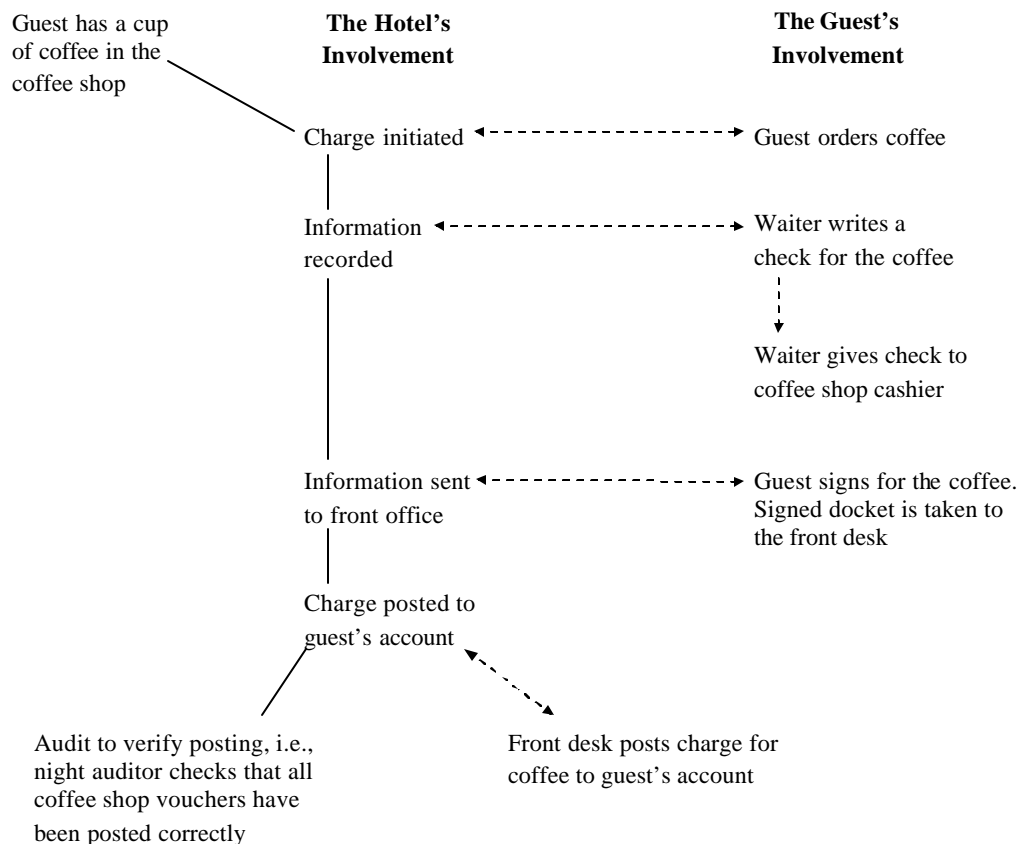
Guest has a cup of coffee in the coffee shop

**The Hotel's Involvement**

**The Guest's Involvement**

Charge initiated

Guest orders coffee

Information recorded

Waiter writes a check for the coffee

Waiter gives check to coffee shop cashier

Information sent to front office

Guest signs for the coffee. Signed docket is taken to the front desk

Charge posted to guest's account

Audit to verify posting, i.e., night auditor checks that all coffee shop vouchers have been posted correctly

Front desk posts charge for coffee to guest's account